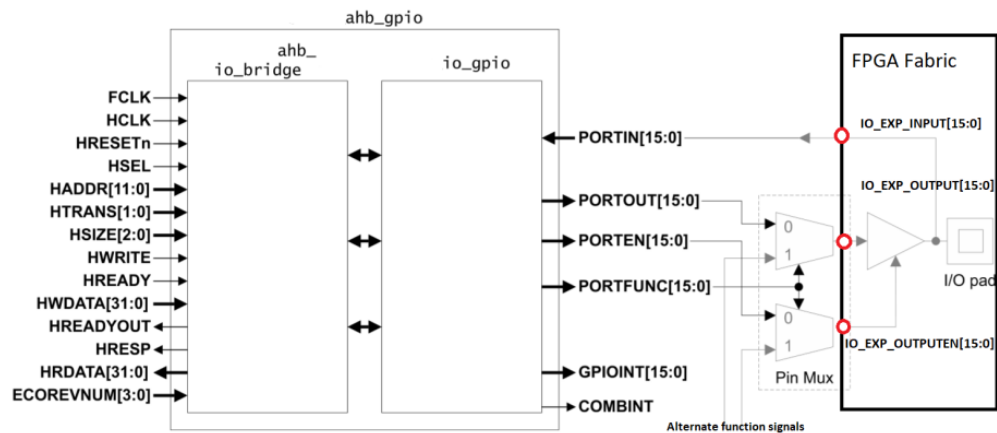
ahb_gpio

ahb_
io_bridge

io_gpio

FPGA Fabric

FCLK
HCLK
HRESETn
HSEL
HADDR[11:0]
HTRANS[1:0]
HSIZE[2:0]
HWRITE
HREADY
HWDATA[31:0]
HREADYOUT
HRESP
HRDATA[31:0]
ECOREVNUM[3:0]

PORTIN[15:0]
PORTOUT[15:0]
PORTEN[15:0]
PORTFUNC[15:0]
GPIOINT[15:0]
COMBINT

IO_EXP_INPUT[15:0]
IO_EXP_OUTPUT[15:0]
IO_EXP_OUTPUTEN[15:0]

0
1
0
1

I/O pad

Pin Mux

Alternate function signals